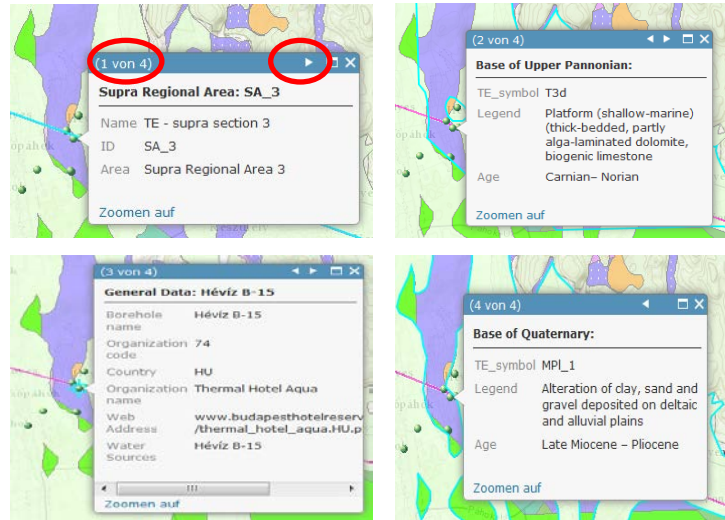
(1 von 4)

Supra Regional Area: SA_3

Name TE - supra section 3
ID SA_3
Area Supra Regional Area 3

Zoomen auf

(2 von 4)

Base of Upper Pannonian:

TE_symbol T3d
Legend Platform (shallow-marine) (thick-bedded, partly alga-laminated dolomite, biogenic limestone
Age Carnian– Norian

Zoomen auf

(3 von 4)

General Data: Hévíz B-15

Borehole name Hévíz B-15
Organization code 74
Country HU
Organization name Thermal Hotel Aqua
Web Address www.budapesthotelreserv/thermal_hotel_aqua.HU.p
Water Sources Hévíz B-15

Zoomen auf

(4 von 4)

Base of Quaternary:

TE_symbol MPl_1
Legend Alteration of clay, sand and gravel deposited on deltaic and alluvial plains
Age Late Miocene – Pliocene

Zoomen auf